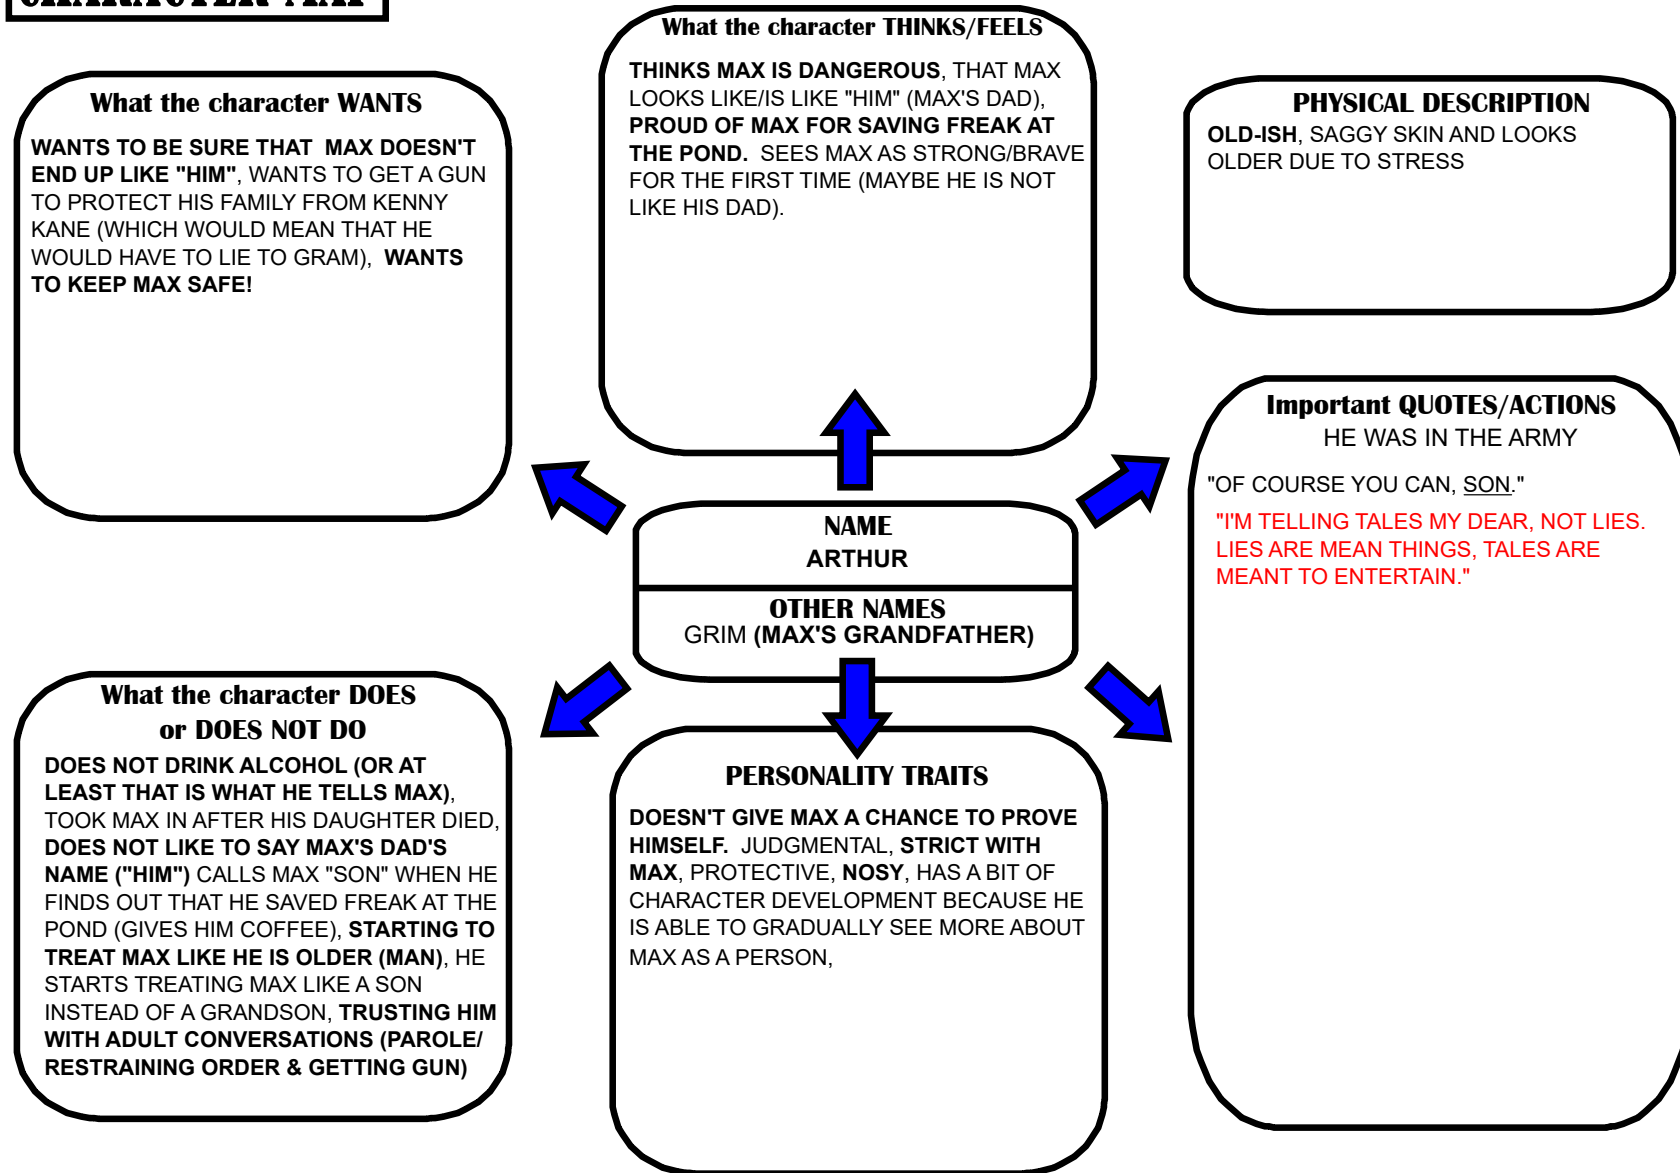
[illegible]

What the character WANTS

WANTS TO BE SURE THAT MAX DOESN'T END UP LIKE "HIM", WANTS TO GET A GUN TO PROTECT HIS FAMILY FROM KENNY KANE (WHICH WOULD MEAN THAT HE WOULD HAVE TO LIE TO GRAM), WANTS TO KEEP MAX SAFE!

What the character THINKS/FEELS

THINKS MAX IS DANGEROUS, THAT MAX LOOKS LIKE/IS LIKE "HIM" (MAX'S DAD), PROUD OF MAX FOR SAVING FREAK AT THE POND. SEES MAX AS STRONG/BRAVE FOR THE FIRST TIME (MAYBE HE IS NOT LIKE HIS DAD).

PHYSICAL DESCRIPTION

OLD-ISH, SAGGY SKIN AND LOOKS OLDER DUE TO STRESS

NAME
ARTHUR

OTHER NAMES
GRIM (MAX'S GRANDFATHER)

Important QUOTES/ACTIONS
HE WAS IN THE ARMY

"OF COURSE YOU CAN, SON."

"I'M TELLING TALES MY DEAR, NOT LIES. LIES ARE MEAN THINGS, TALES ARE MEANT TO ENTERTAIN."

What the character DOES or DOES NOT DO

DOES NOT DRINK ALCOHOL (OR AT LEAST THAT IS WHAT HE TELLS MAX), TOOK MAX IN AFTER HIS DAUGHTER DIED, DOES NOT LIKE TO SAY MAX'S DAD'S NAME ("HIM") CALLS MAX "SON" WHEN HE FINDS OUT THAT HE SAVED FREAK AT THE POND (GIVES HIM COFFEE), STARTING TO TREAT MAX LIKE HE IS OLDER (MAN), HE STARTS TREATING MAX LIKE A SON INSTEAD OF A GRANDSON, TRUSTING HIM WITH ADULT CONVERSATIONS (PAROLE/ RESTRAINING ORDER & GETTING GUN)

PERSONALITY TRAITS

DOESN'T GIVE MAX A CHANCE TO PROVE HIMSELF. JUDGMENTAL, STRICT WITH MAX, PROTECTIVE, NOSY, HAS A BIT OF CHARACTER DEVELOPMENT BECAUSE HE IS ABLE TO GRADUALLY SEE MORE ABOUT MAX AS A PERSON,